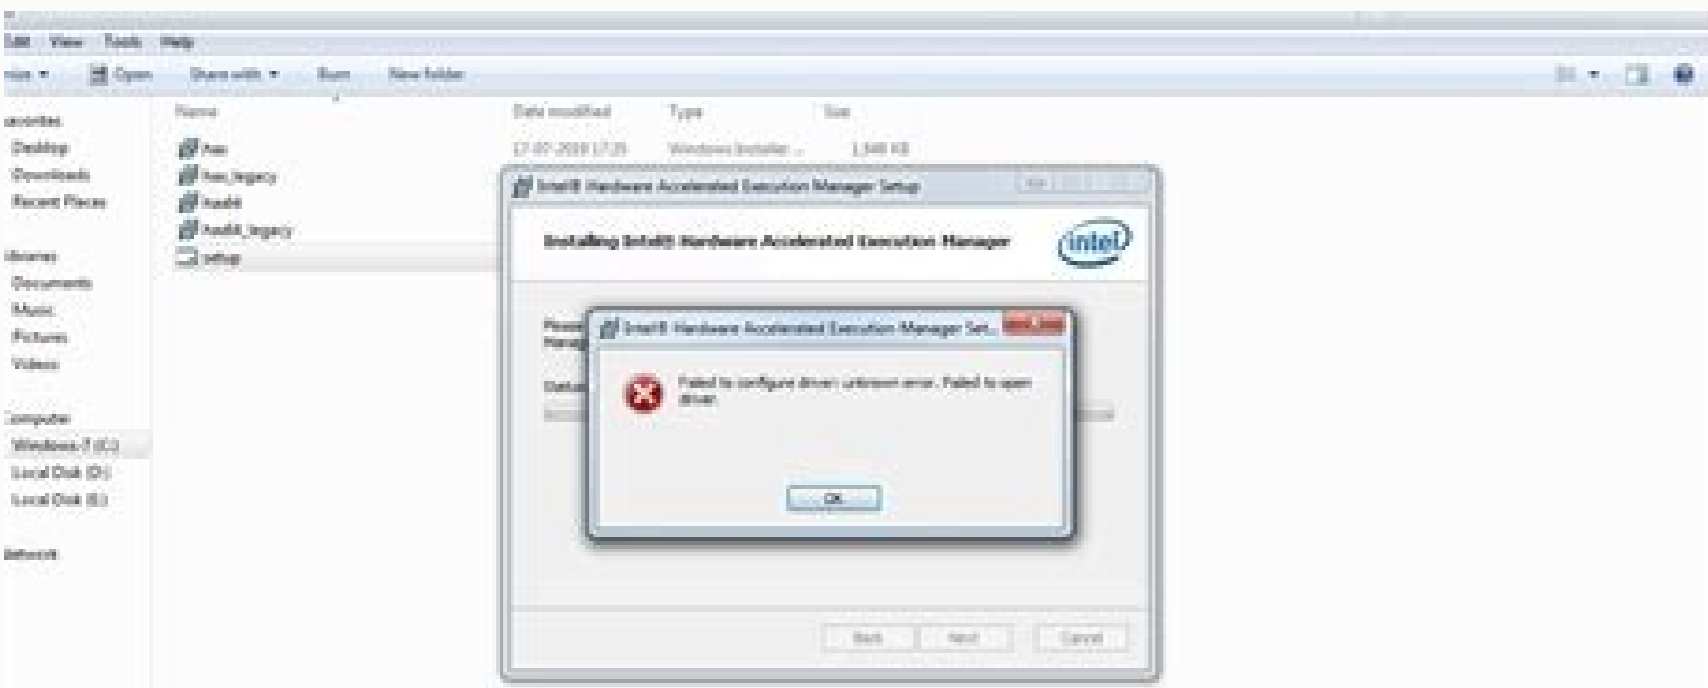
Edit View Tools Help
nize ▾ Open Share with ▾ Burn New folder

avorites
Desktop
Downloads
Recent Places

ibraries
Documents
Music
Pictures
Videos

Computer
Windows-7 (C:)
Local Disk (D:)
Local Disk (E:)

Network

Name
haxm
haxm_legacy
hax64
hax64_legacy
setup

Date modified
17-07-2018 17:35

Type
Windows Installer ...

Size
1,548 KB

Intel® Hardware Accelerated Execution Manager Setup

Installing Intel® Hardware Accelerated Execution Manager

intel

Please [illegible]
Manag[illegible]

Status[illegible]

Intel® Hardware Accelerated Execution Manager Set...

Failed to configure driver: unknown error. Failed to open driver.

OK

Back Next Cancel